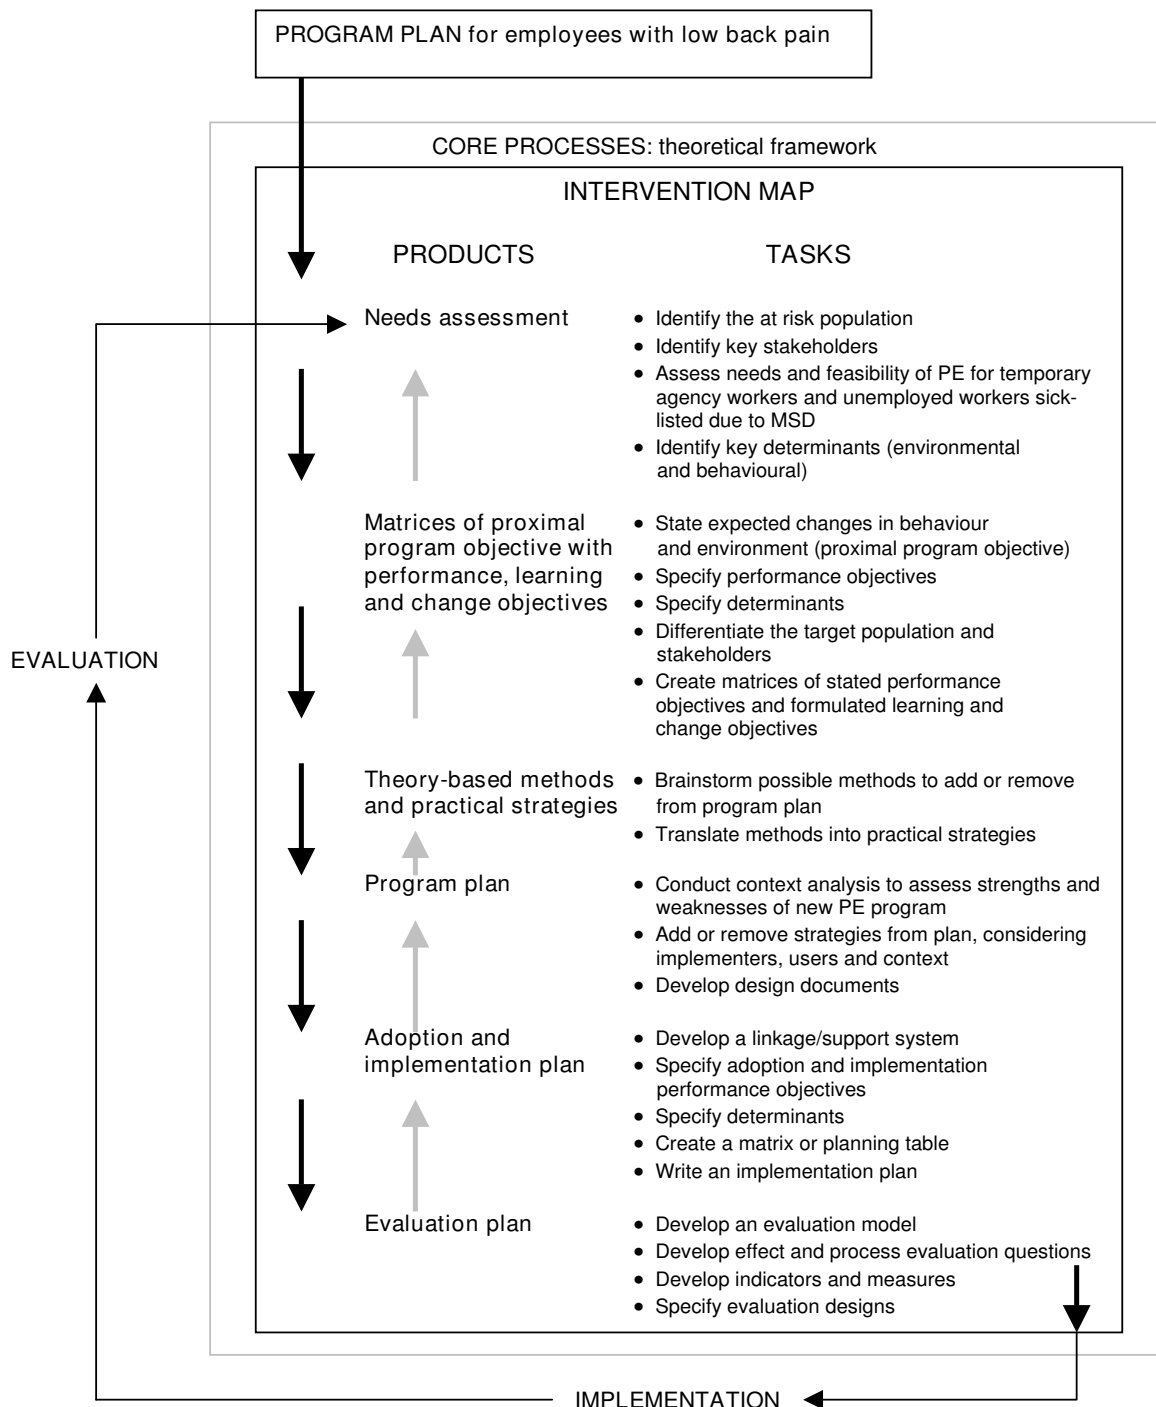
PROGRAM PLAN for employees with low back pain

CORE PROCESSES: theoretical framework

INTERVENTION MAP

PRODUCTS

TASKS

Needs assessment

- Identify the at risk population
- Identify key stakeholders
- Assess needs and feasibility of PE for temporary agency workers and unemployed workers sick-listed due to MSD
- Identify key determinants (environmental and behavioural)

Matrices of proximal program objective with performance, learning and change objectives

- State expected changes in behaviour and environment (proximal program objective)
- Specify performance objectives
- Specify determinants
- Differentiate the target population and stakeholders
- Create matrices of stated performance objectives and formulated learning and change objectives

Theory-based methods and practical strategies

- Brainstorm possible methods to add or remove from program plan
- Translate methods into practical strategies

Program plan

- Conduct context analysis to assess strengths and weaknesses of new PE program
- Add or remove strategies from plan, considering implementers, users and context
- Develop design documents

Adoption and implementation plan

- Develop a linkage/support system
- Specify adoption and implementation performance objectives
- Specify determinants
- Create a matrix or planning table
- Write an implementation plan

Evaluation plan

- Develop an evaluation model
- Develop effect and process evaluation questions
- Develop indicators and measures
- Specify evaluation designs

EVALUATION

IMPLEMENTATION